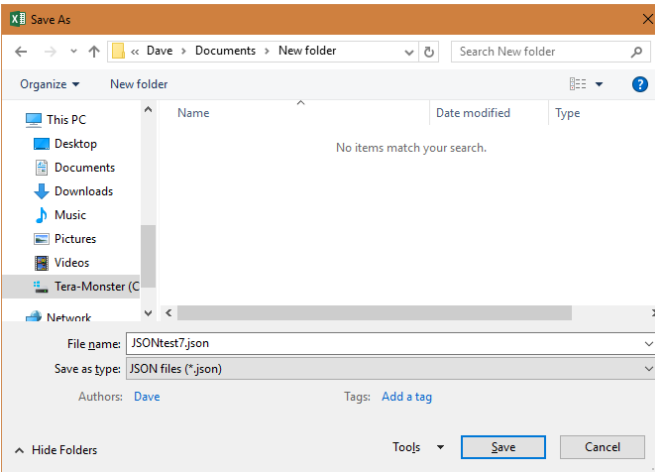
Save As

« Dave › Documents › New folder

Search New folder

Organize ▾ New folder

This PC
Desktop
Documents
Downloads
Music
Pictures
Videos
Tera-Monster (C
Network

| Name | Date modified | Type |
|---|---|---|

No items match your search.

File name: JSONtest7.json
Save as type: JSON files (*.json)
Authors: Dave
Tags: Add a tag

Hide Folders
Tools ▾
Save
Cancel